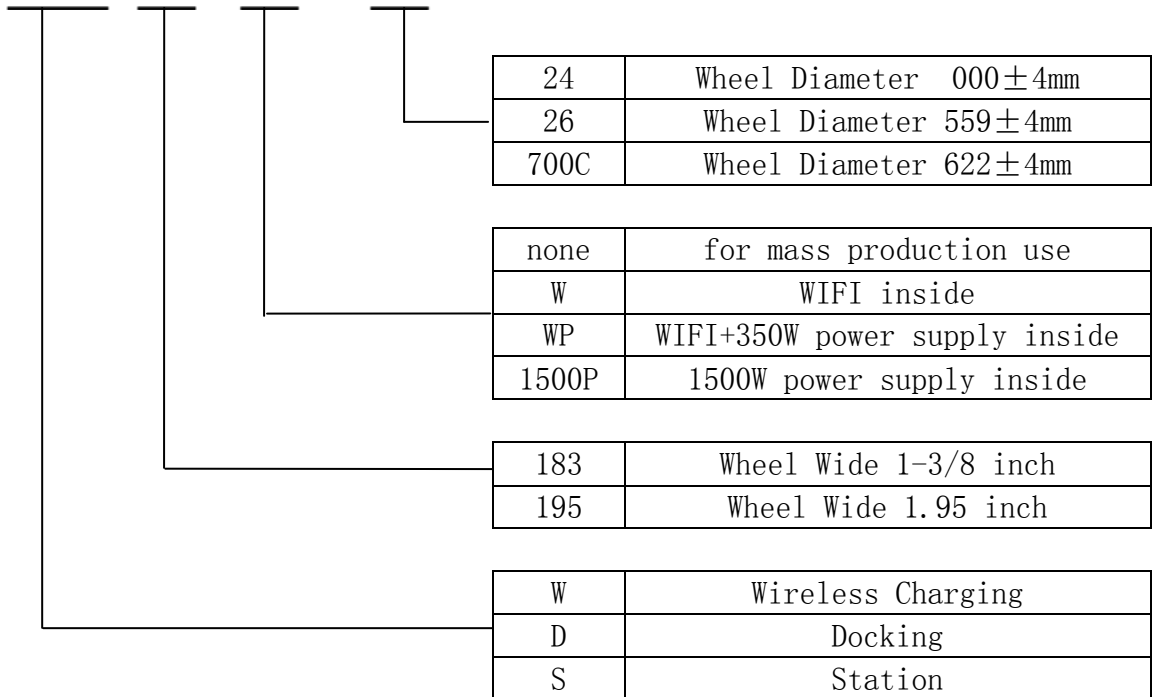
| 24 | Wheel Diameter 000$\pm$4mm |
|---|---|
| 26 | Wheel Diameter 559$\pm$4mm |
| 700C | Wheel Diameter 622$\pm$4mm |

| none | for mass production use |
|---|---|
| W | WIFI inside |
| WP | WIFI+350W power supply inside |
| 1500P | 1500W power supply inside |

| 183 | Wheel Wide 1-3/8 inch |
|---|---|
| 195 | Wheel Wide 1.95 inch |

| W | Wireless Charging |
|---|---|
| D | Docking |
| S | Station |